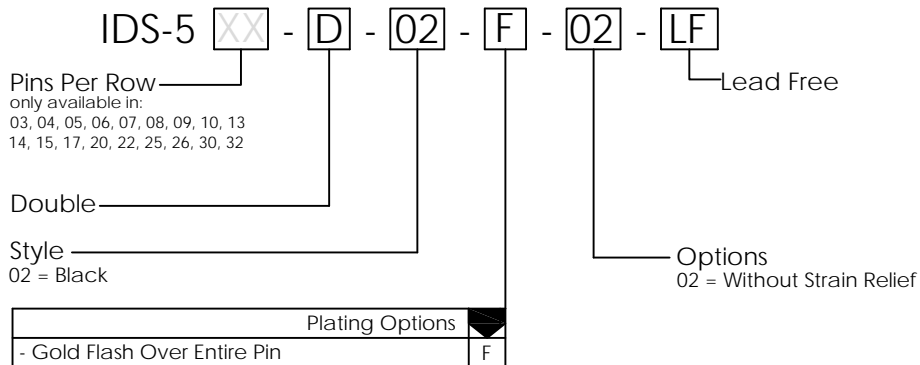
IDS-5 XX - D - 02 - F - 02 - LF

Pins Per Row
only available in:
03, 04, 05, 06, 07, 08, 09, 10, 13
14, 15, 17, 20, 22, 25, 26, 30, 32

Lead Free

Double

Style
02 = Black

Options
02 = Without Strain Relief

| Plating Options | |
|---|---|
| - Gold Flash Over Entire Pin | F |